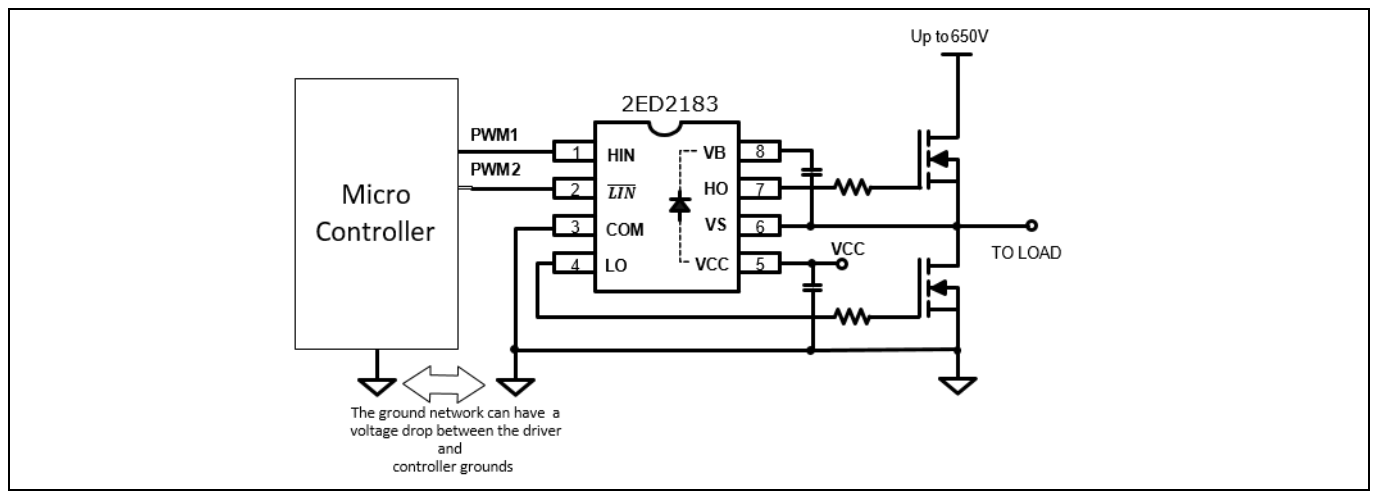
Up to 650V

2ED2183

PWM1

PWM2

Micro Controller

1 HIN

2 $\overline{LIN}$

3 COM

4 LO

VB 8

HO 7

VS 6

VCC 5

VCC

TO LOAD

The ground network can have a voltage drop between the driver and controller grounds